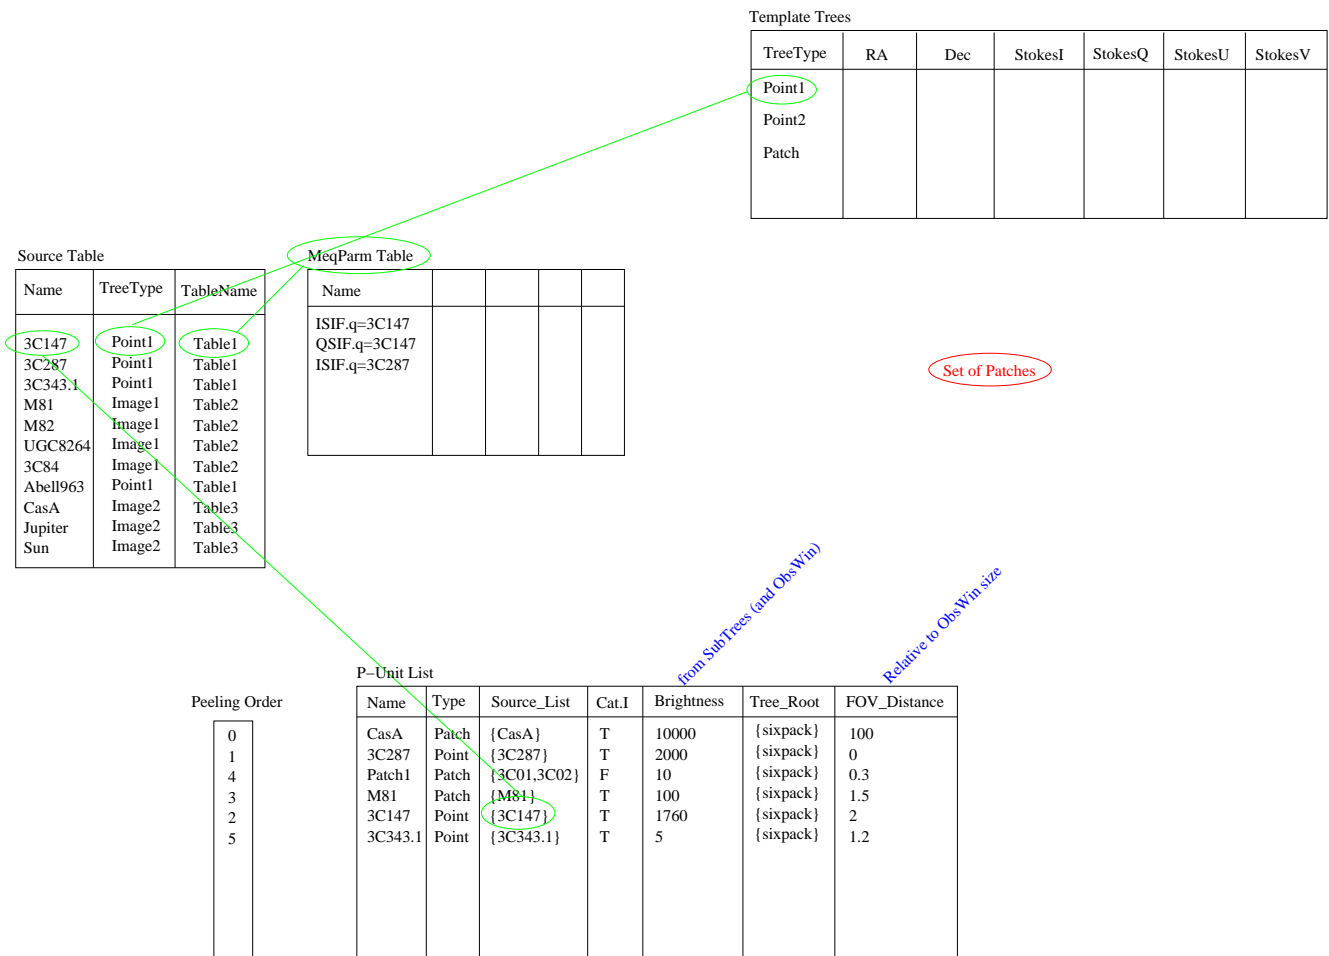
Template Trees

| TreeType | RA | Dec | StokesI | StokesQ | StokesU | StokesV |
|---|---|---|---|---|---|---|
| Point1 | | | | | | |
| Point2 | | | | | | |
| Patch | | | | | | |

Source Table

| Name | TreeType | TableName |
|---|---|---|
| 3C147 | Point1 | Table1 |
| 3C287 | Point1 | Table1 |
| 3C343.1 | Point1 | Table1 |
| M81 | Image1 | Table2 |
| M82 | Image1 | Table2 |
| UGC8264 | Image1 | Table2 |
| 3C84 | Image1 | Table2 |
| Abell963 | Point1 | Table1 |
| CasA | Image2 | Table3 |
| Jupiter | Image2 | Table3 |
| Sun | Image2 | Table3 |

MeqParm Table

| Name | | | | |
|---|---|---|---|---|
| ISIF.q=3C147<br>QSIF.q=3C147<br>ISIF.q=3C287 | | | | |

Set of Patches

from SubTrees (and ObsWin)

Relative to ObsWin size

Peeling Order

| |
|---|
| 0 |
| 1 |
| 4 |
| 3 |
| 2 |
| 5 |

P–Unit List

| Name | Type | Source_List | Cat.I | Brightness | Tree_Root | FOV_Distance |
|---|---|---|---|---|---|---|
| CasA | Patch | {CasA} | T | 10000 | {sixpack} | 100 |
| 3C287 | Point | {3C287} | T | 2000 | {sixpack} | 0 |
| Patch1 | Patch | {3C01,3C02} | F | 10 | {sixpack} | 0.3 |
| M81 | Patch | {M81} | T | 100 | {sixpack} | 1.5 |
| 3C147 | Point | {3C147} | T | 1760 | {sixpack} | 2 |
| 3C343.1 | Point | {3C343.1} | T | 5 | {sixpack} | 1.2 |